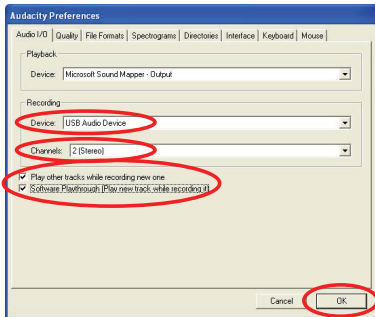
Audacity Preferences

Audio I/O | Quality | File Formats | Spectrograms | Directories | Interface | Keyboard | Mouse

Playback

Device: Microsoft Sound Mapper - Output

Recording

Device: USB Audio Device

Channels: 2 (Stereo)

Play other tracks while recording new one

Software Playthrough (Play new track while recording it)

Cancel

OK